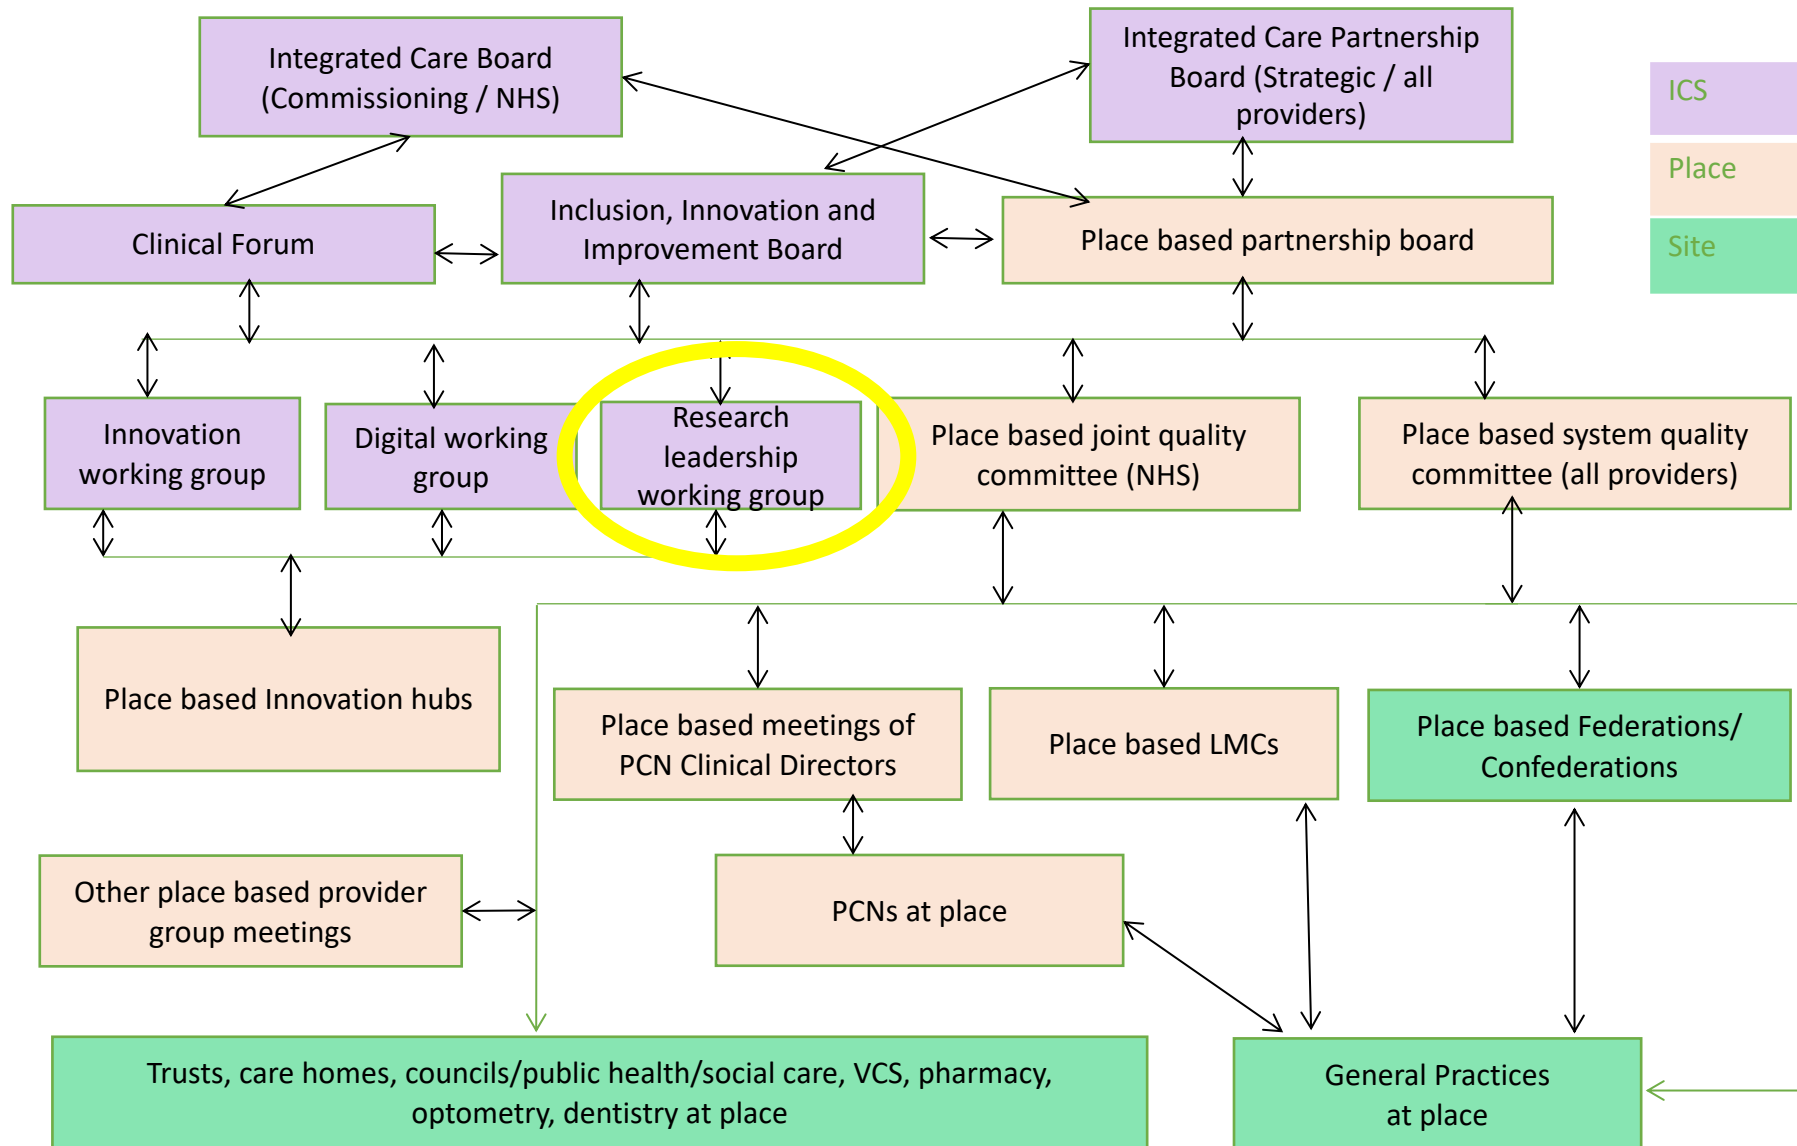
Integrated Care Board (Commissioning / NHS)

Integrated Care Partnership Board (Strategic / all providers)

ICS

Place

Site

Clinical Forum

Inclusion, Innovation and Improvement Board

Place based partnership board

Innovation working group

Digital working group

Research leadership working group

Place based joint quality committee (NHS)

Place based system quality committee (all providers)

Place based Innovation hubs

Place based meetings of PCN Clinical Directors

Place based LMCs

Place based Federations/ Confederations

Other place based provider group meetings

PCNs at place

Trusts, care homes, councils/public health/social care, VCS, pharmacy, optometry, dentistry at place

General Practices at place